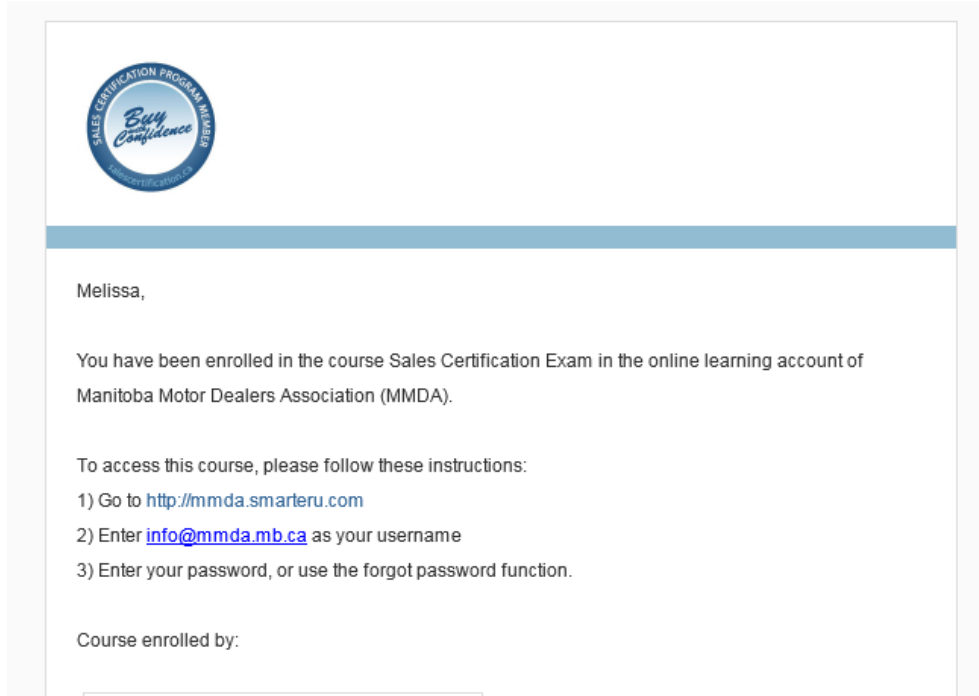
SALES CERTIFICATION PROGRAM MEMBER
Buy with Confidence
salescertification.ca

Melissa,

You have been enrolled in the course Sales Certification Exam in the online learning account of Manitoba Motor Dealers Association (MMDA).

To access this course, please follow these instructions:
1) Go to http://mmda.smarteru.com
2) Enter info@mmda.mb.ca as your username
3) Enter your password, or use the forgot password function.

Course enrolled by: